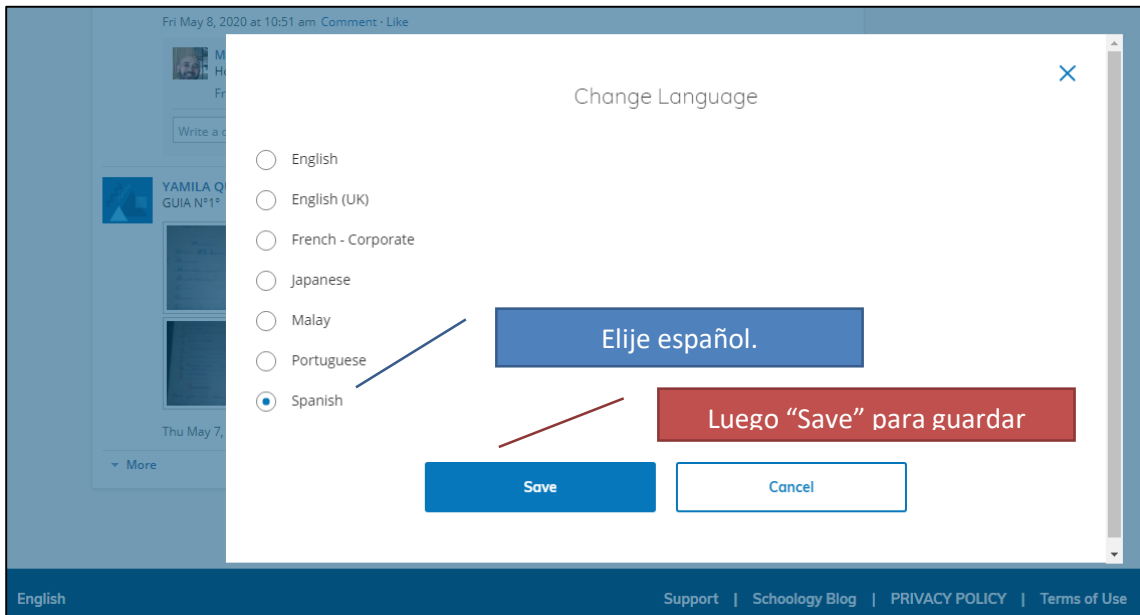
Fri May 8, 2020 at 10:51 am Comment · Like

M
H
Fr

Write a c

YAMILA Q
GUIA N°1°

Thu May 7,

More

Change Language

×

English

English (UK)

French - Corporate

Japanese

Malay

Portuguese

Spanish

Elije español.

Luego "Save" para guardar

Save

Cancel

English

Support | Schoology Blog | PRIVACY POLICY | Terms of Use